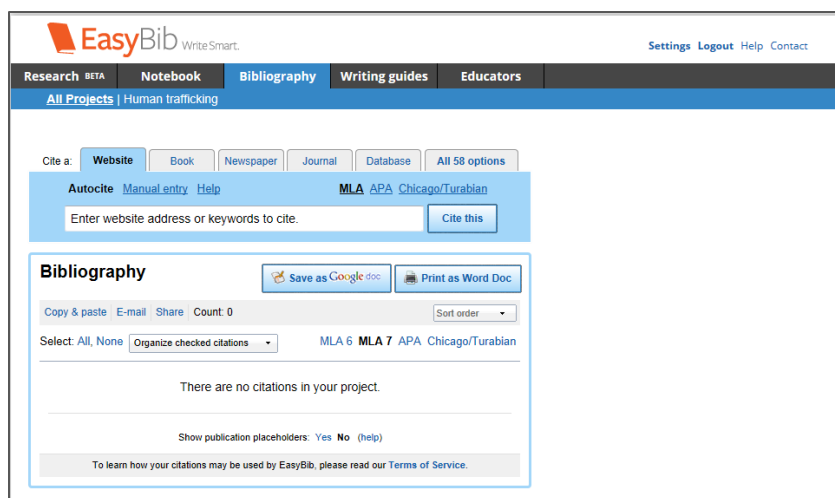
EasyBib WriteSmart.

Settings Logout Help Contact

Research BETA Notebook Bibliography Writing guides Educators

All Projects | Human trafficking

Cite a: Website Book Newspaper Journal Database All 58 options

Autocite Manual entry Help MLA APA Chicago/Turabian

Enter website address or keywords to cite. Cite this

Bibliography

Save as Google doc Print as Word Doc

Copy & paste E-mail Share Count: 0 Sort order

Select: All, None Organize checked citations MLA 6 MLA 7 APA Chicago/Turabian

There are no citations in your project.

Show publication placeholders: Yes No (help)

To learn how your citations may be used by EasyBib, please read our Terms of Service.